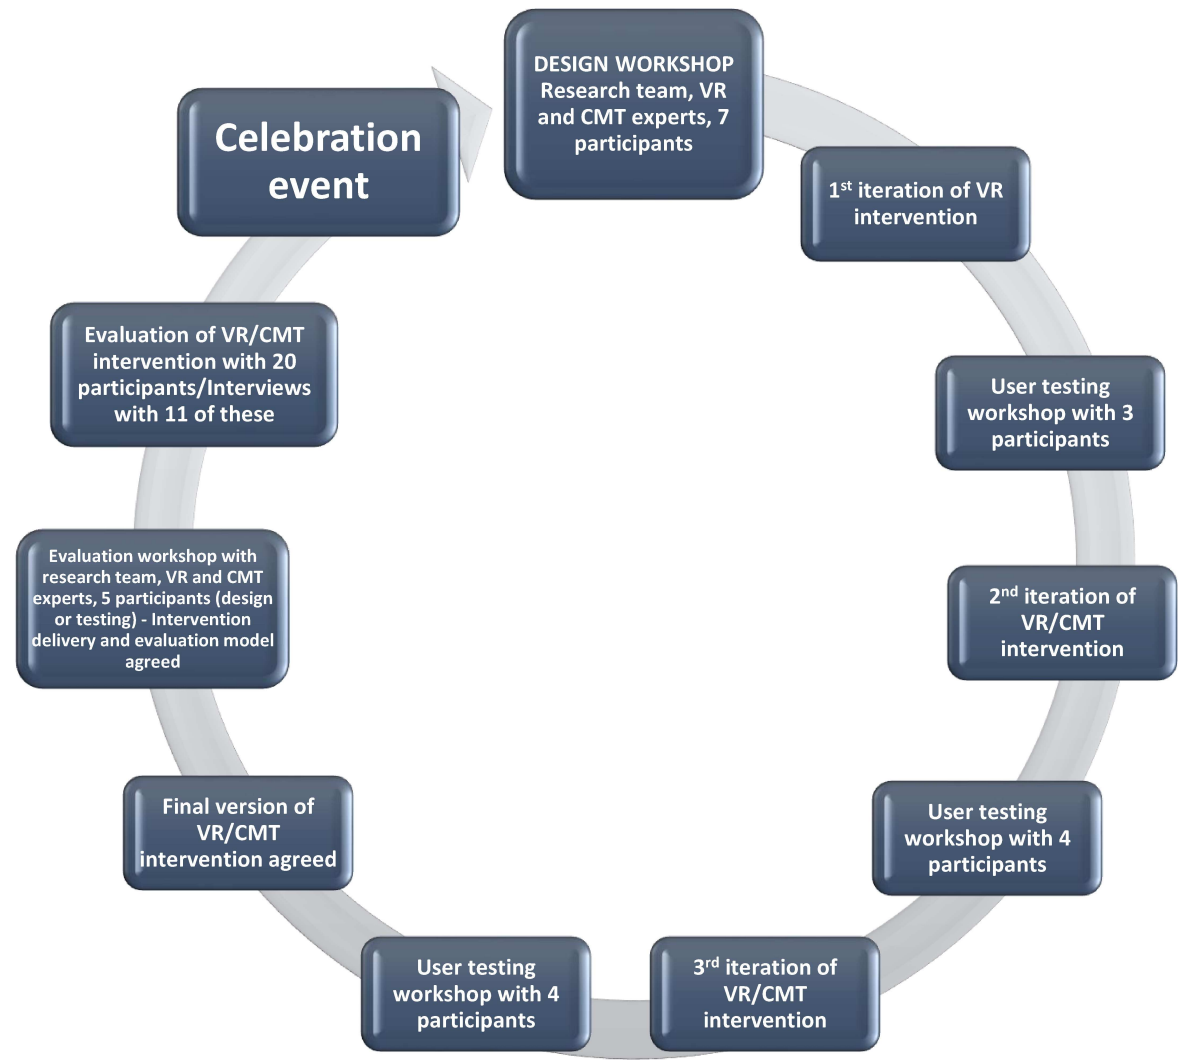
DESIGN WORKSHOP Research team, VR and CMT experts, 7 participants

1$^{st}$ iteration of VR intervention

User testing workshop with 3 participants

2$^{nd}$ iteration of VR/CMT intervention

User testing workshop with 4 participants

3$^{rd}$ iteration of VR/CMT intervention

User testing workshop with 4 participants

Final version of VR/CMT intervention agreed

Evaluation workshop with research team, VR and CMT experts, 5 participants (design or testing) - Intervention delivery and evaluation model agreed

Evaluation of VR/CMT intervention with 20 participants/Interviews with 11 of these

Celebration event